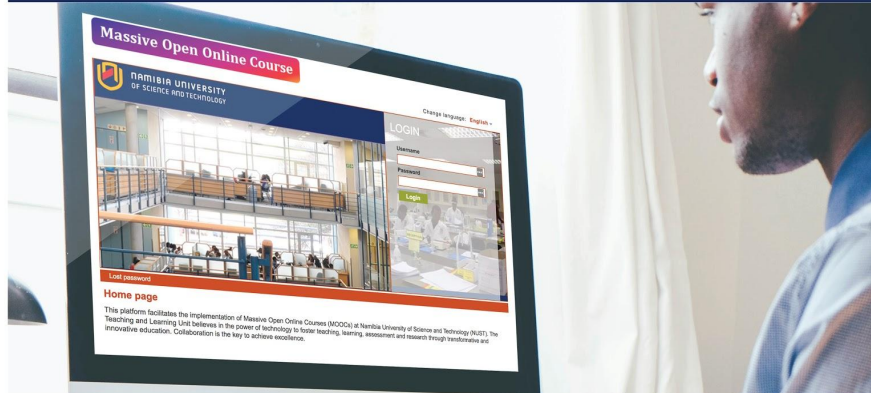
Massive Open Online Course

NAMIBIA UNIVERSITY OF SCIENCE AND TECHNOLOGY

Change language: English

LOGIN

Username

Password

Login

Lost password

Home page

This platform facilitates the implementation of Massive Open Online Courses (MOOCs) at Namibia University of Science and Technology (NUST). The Teaching and Learning Unit believes in the power of technology to foster teaching, learning, assessment and research through transformative and innovative education. Collaboration is the key to achieve excellence.